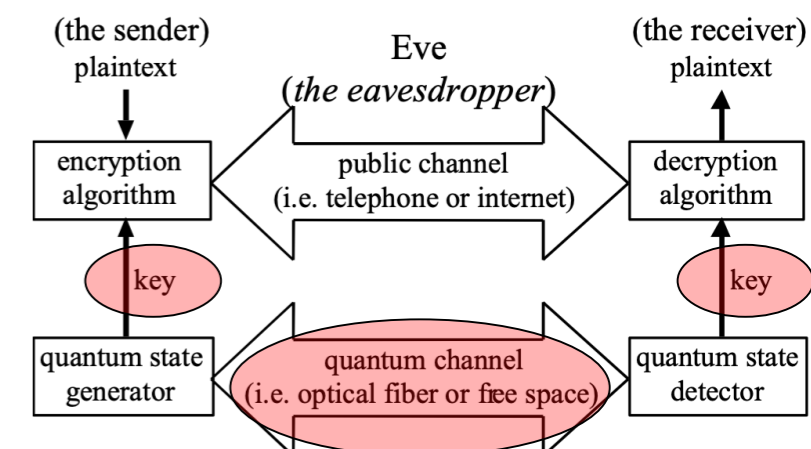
(the sender)
plaintext

Eve
(the eavesdropper)

(the receiver)
plaintext

encryption algorithm

public channel
(i.e. telephone or internet)

decryption algorithm

key

key

quantum state generator

quantum channel
(i.e. optical fiber or free space)

quantum state detector